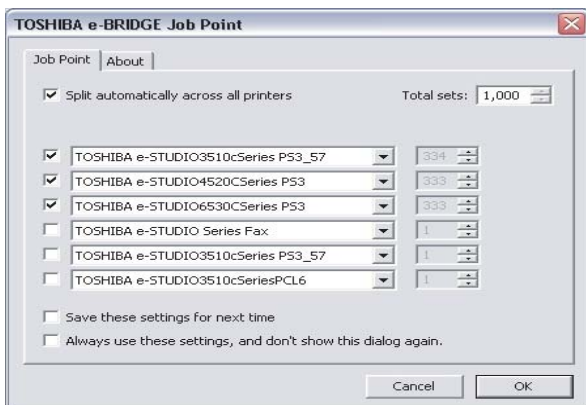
TOSHIBA e-BRIDGE Job Point

Job Point | About

Split automatically across all printers

Total sets: 1,000

TOSHIBA e-STUDIO3510cSeries PS3_57 334
TOSHIBA e-STUDIO4520CSeries PS3 333
TOSHIBA e-STUDIO6530CSeries PS3 333
TOSHIBA e-STUDIO Series Fax 1
TOSHIBA e-STUDIO3510cSeries PS3_57 1
TOSHIBA e-STUDIO3510cSeriesPCL6 1

Save these settings for next time
Always use these settings, and don't show this dialog again.

Cancel OK